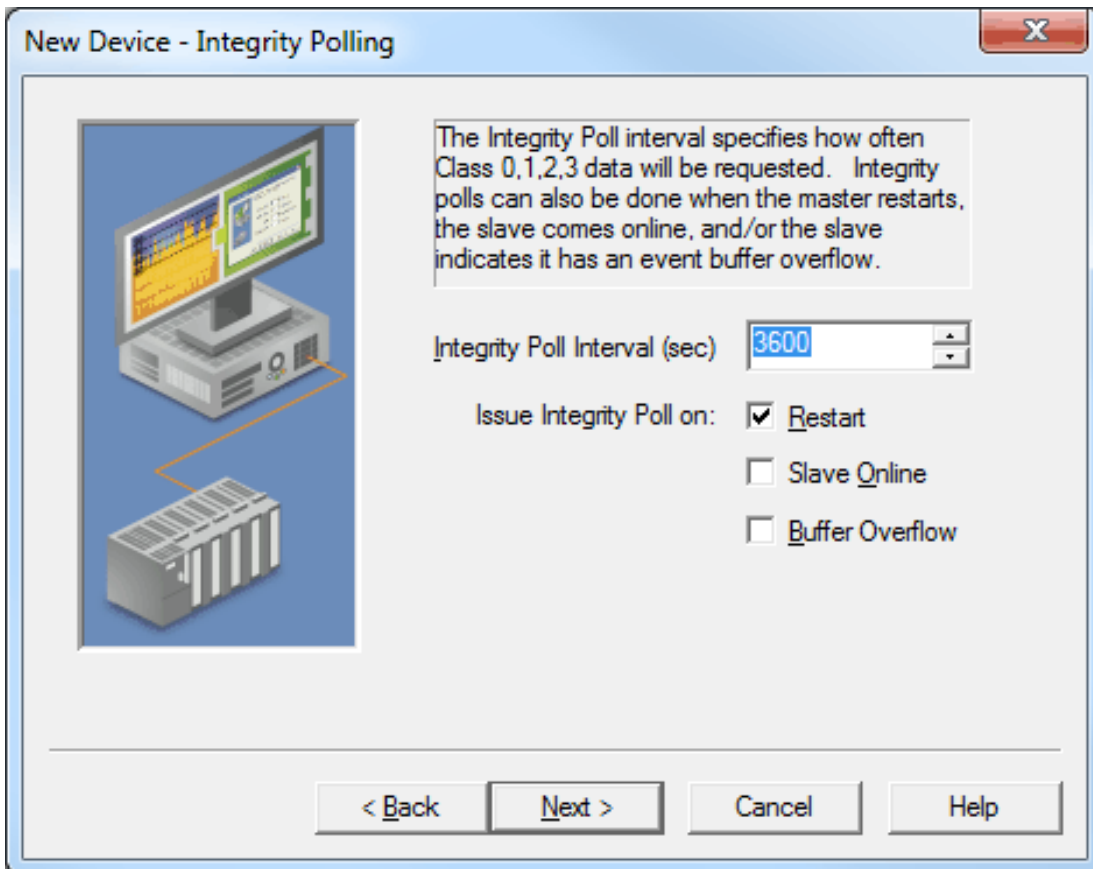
New Device - Integrity Polling

The Integrity Poll interval specifies how often Class 0,1,2,3 data will be requested. Integrity polls can also be done when the master restarts, the slave comes online, and/or the slave indicates it has an event buffer overflow.

Integrity Poll Interval (sec) 3600

Issue Integrity Poll on: Restart

Slave Online

Buffer Overflow

< Back Next > Cancel Help